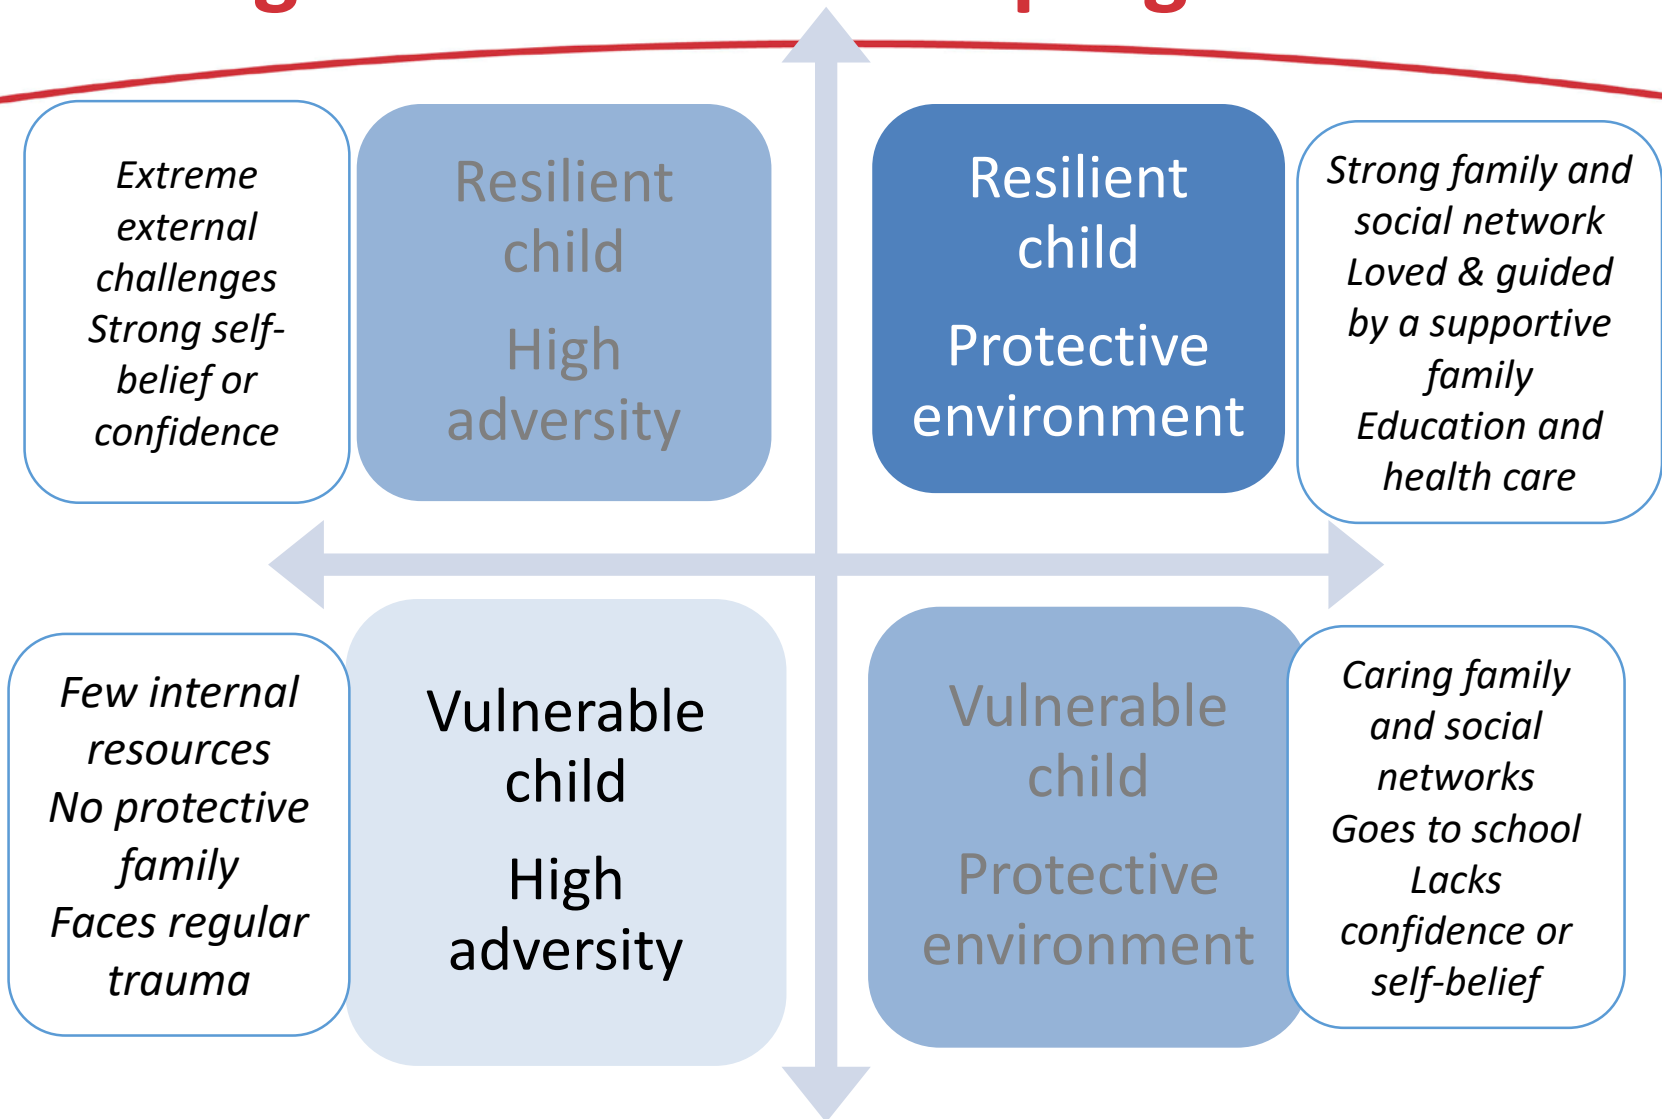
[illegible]

Extreme external challenges
Strong self-belief or confidence

Resilient child
High adversity

Resilient child
Protective environment

Strong family and social network
Loved & guided by a supportive family
Education and health care

Few internal resources
No protective family
Faces regular trauma

Vulnerable child
High adversity

Vulnerable child
Protective environment

Caring family and social networks
Goes to school
Lacks confidence or self-belief